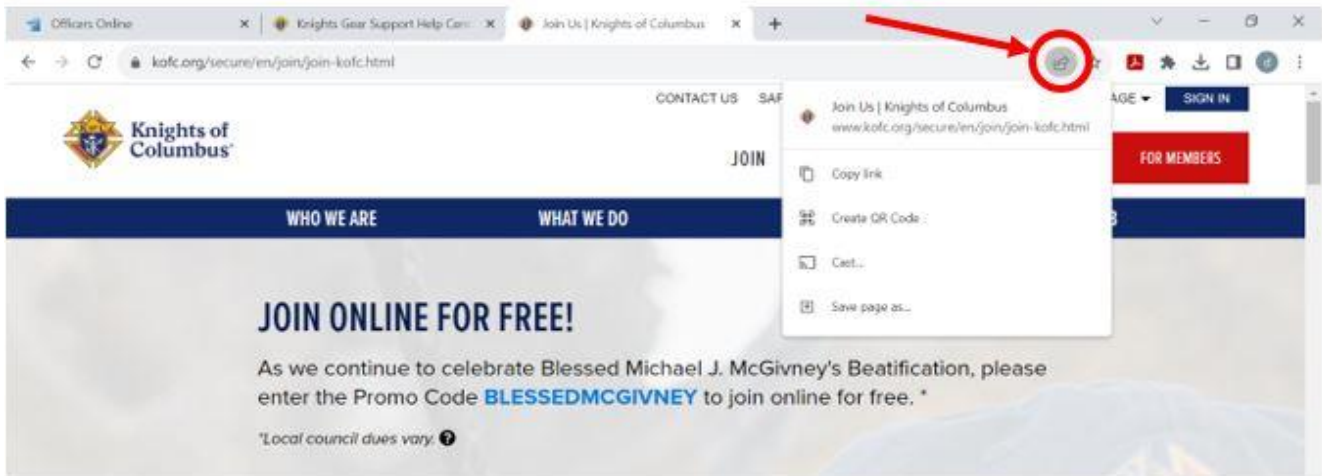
Officers Online
Knights Gear Support Help Cen
Join Us | Knights of Columbus
kofc.org/secure/en/join/join-kofc.html

Knights of Columbus

CONTACT US SAF
AGE
SIGN IN
JOIN
FOR MEMBERS

Join Us | Knights of Columbus
www.kofc.org/secure/en/join/join-kofc.html
Copy link
Create QR Code
Cast...
Save page as...

WHO WE ARE
WHAT WE DO
B

JOIN ONLINE FOR FREE!

As we continue to celebrate Blessed Michael J. McGivney's Beatification, please enter the Promo Code BLESSEDMCGIVNEY to join online for free. *

*Local council dues vary.